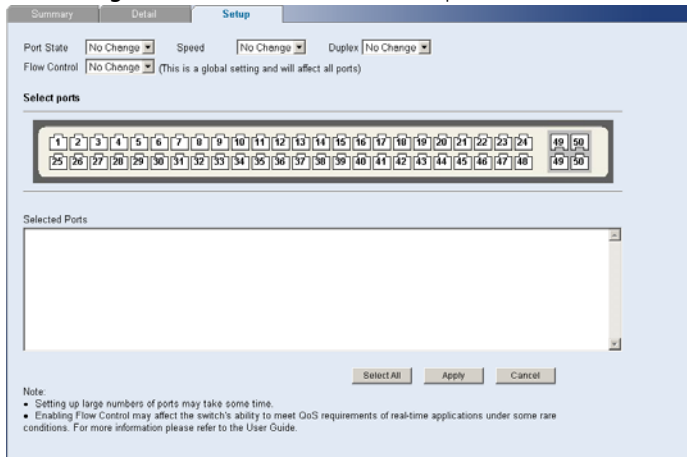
Summary Detail Setup

Port State No Change Speed No Change Duplex No Change
Flow Control No Change (This is a global setting and will affect all ports)

Select ports

1 2 3 4 5 6 7 8 9 10 11 12 13 14 15 16 17 18 19 20 21 22 23 24 49 50
25 26 27 28 29 30 31 32 33 34 35 36 37 38 39 40 41 42 43 44 45 46 47 48 49 50

Selected Ports

Select All Apply Cancel

Note:
• Setting up large numbers of ports may take some time.
• Enabling Flow Control may affect the switch's ability to meet QoS requirements of real-time applications under some rare conditions. For more information please refer to the User Guide.